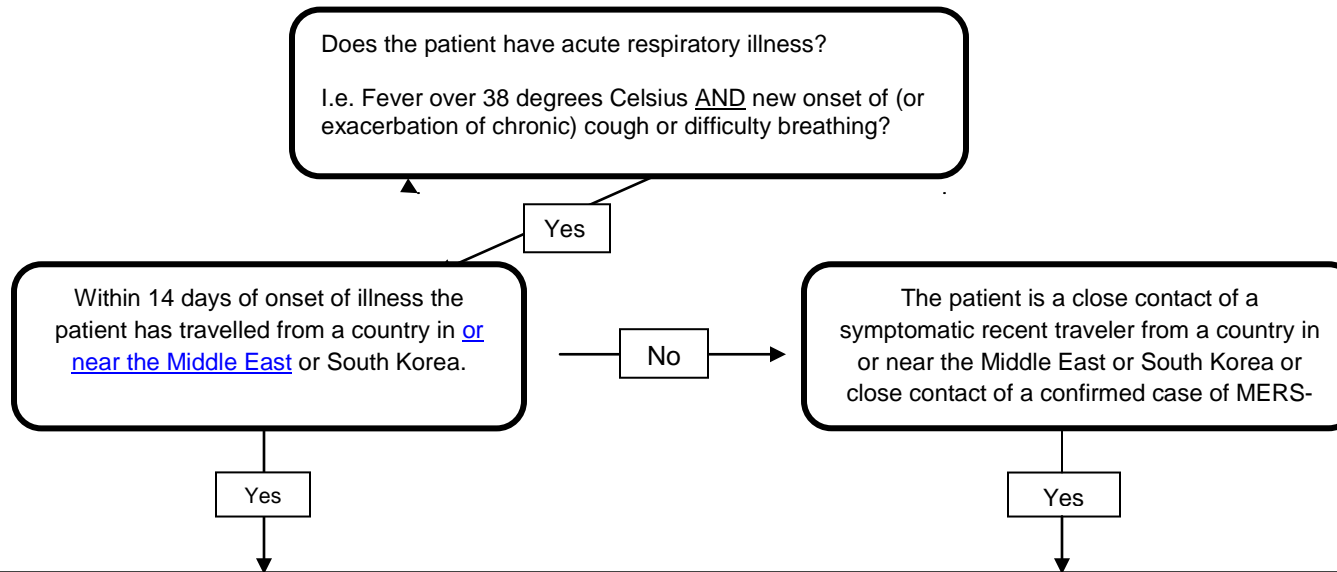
Does the patient have acute respiratory illness?

I.e. Fever over 38 degrees Celsius AND new onset of (or exacerbation of chronic) cough or difficulty breathing?

Yes

Within 14 days of onset of illness the patient has travelled from a country in or near the Middle East or South Korea.

No

The patient is a close contact of a symptomatic recent traveler from a country in or near the Middle East or South Korea or close contact of a confirmed case of MERS-

Yes

Yes